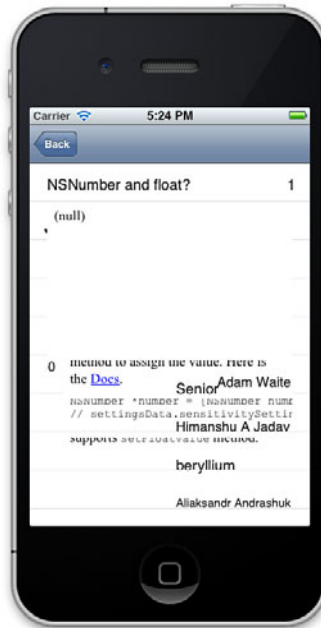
Carrier 5:24 PM

Back

NSNumber and float? 1

(null)

,

0 method to assign the value. Here is the Docs.

NSNumber *number = [NSNumber numb

// settingsData.sensitivitySettin

supports setFloatValue method.

Senior Adam Waite

Himanshu A Jadav

beryllium

Aliaksandr Andrashuk